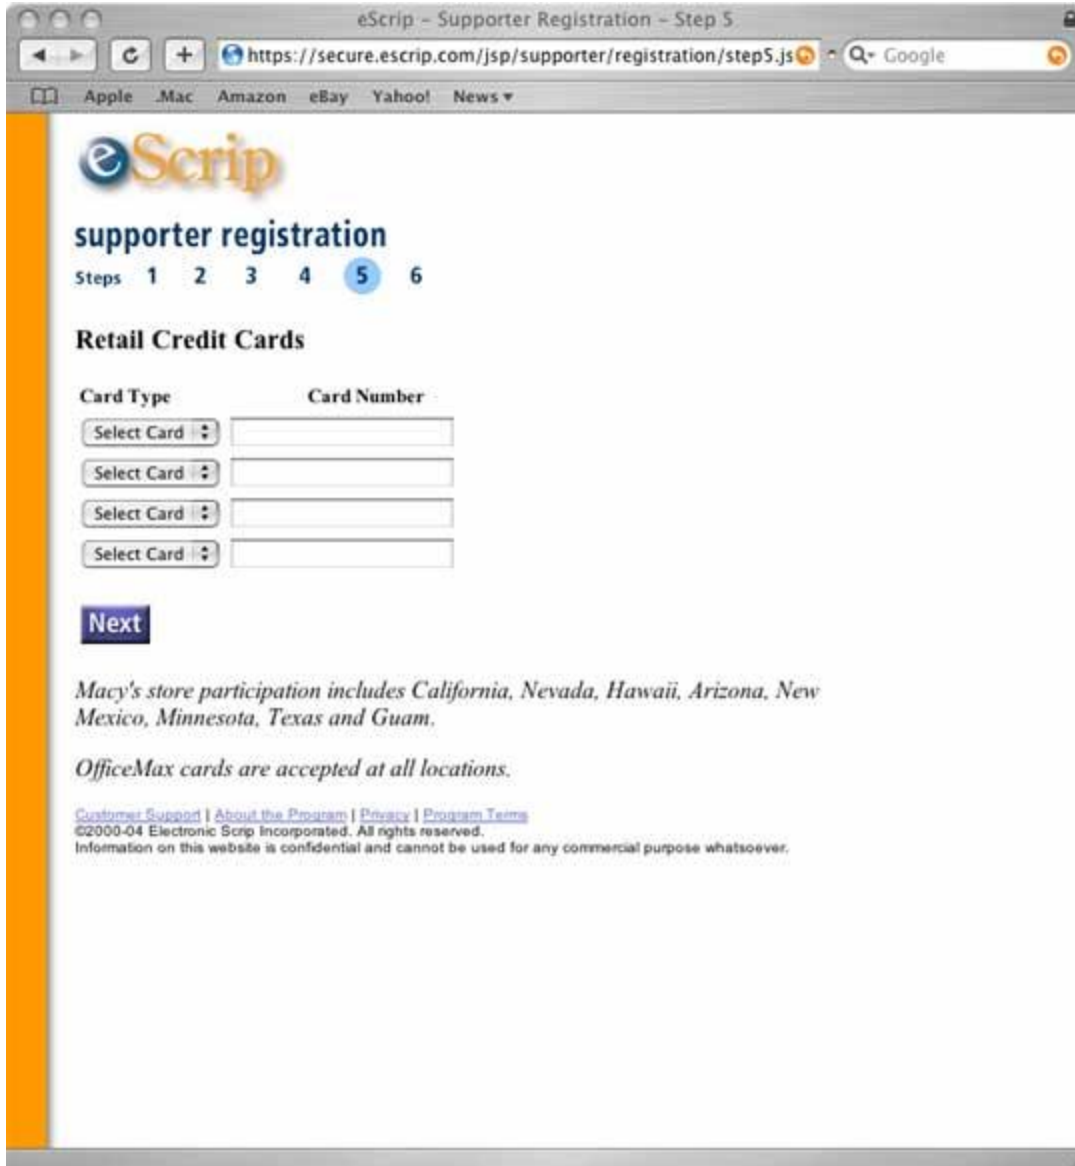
eScrip - Supporter Registration - Step 5

https://secure.escrip.com/jsp/supporter/registration/step5.js

Google

Apple .Mac Amazon eBay Yahoo! News ▾

eScrip

supporter registration

Steps 1 2 3 4 5 6

Retail Credit Cards

| Card Type | Card Number |
|---|---|
| Select Card | |
| Select Card | |
| Select Card | |
| Select Card | |

Next

Macy's store participation includes California, Nevada, Hawaii, Arizona, New Mexico, Minnesota, Texas and Guam.

OfficeMax cards are accepted at all locations.

Customer Support | About the Program | Privacy | Program Terms
©2000-04 Electronic Scrip Incorporated. All rights reserved.
Information on this website is confidential and cannot be used for any commercial purpose whatsoever.